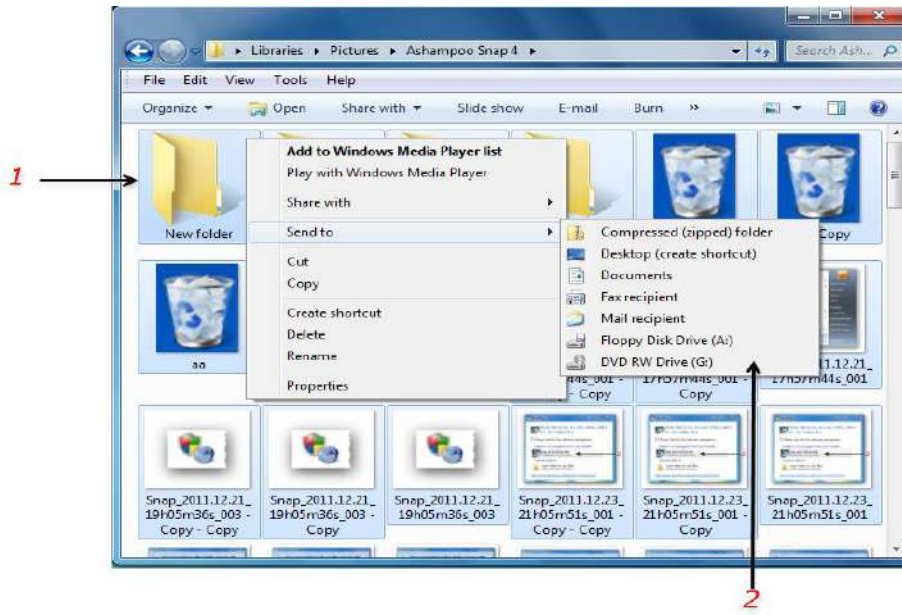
Libraries ▸ Pictures ▸ Ashampoo Snap 4 ▸
Search Ash...
File Edit View Tools Help
Organize ▾ Open Share with ▾ Slide show E-mail Burn »

1

New folder
Copy

Add to Windows Media Player list
Play with Windows Media Player
Share with
Send to
Cut
Copy
Create shortcut
Delete
Rename
Properties

Compressed (zipped) folder
Desktop (create shortcut)
Documents
Fax recipient
Mail recipient
Floppy Disk Drive (A:)
DVD RW Drive (G:)

aa
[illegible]44s_001 - Copy
17h57m44s_001 - Copy
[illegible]11.12.21_ 17h57m44s_001

Snap_2011.12.21_ 19h05m36s_003 - Copy - Copy
Snap_2011.12.21_ 19h05m36s_003 - Copy
Snap_2011.12.21_ 19h05m36s_003
Snap_2011.12.23_ 21h05m51s_001 - Copy - Copy
Snap_2011.12.23_ 21h05m51s_001 - Copy
Snap_2011.12.23_ 21h05m51s_001

2